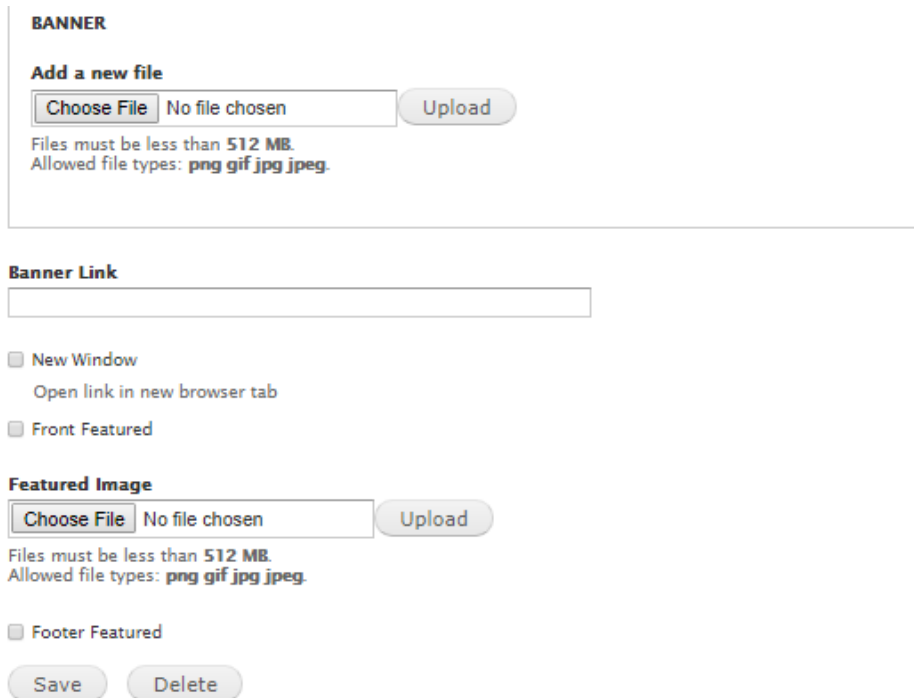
BANNER

Add a new file

Choose File No file chosen Upload

Files must be less than **512 MB**.
Allowed file types: **png gif jpg jpeg**.

Banner Link

New Window

Open link in new browser tab

Front Featured

Featured Image

Choose File No file chosen Upload

Files must be less than **512 MB**.
Allowed file types: **png gif jpg jpeg**.

Footer Featured

Save Delete